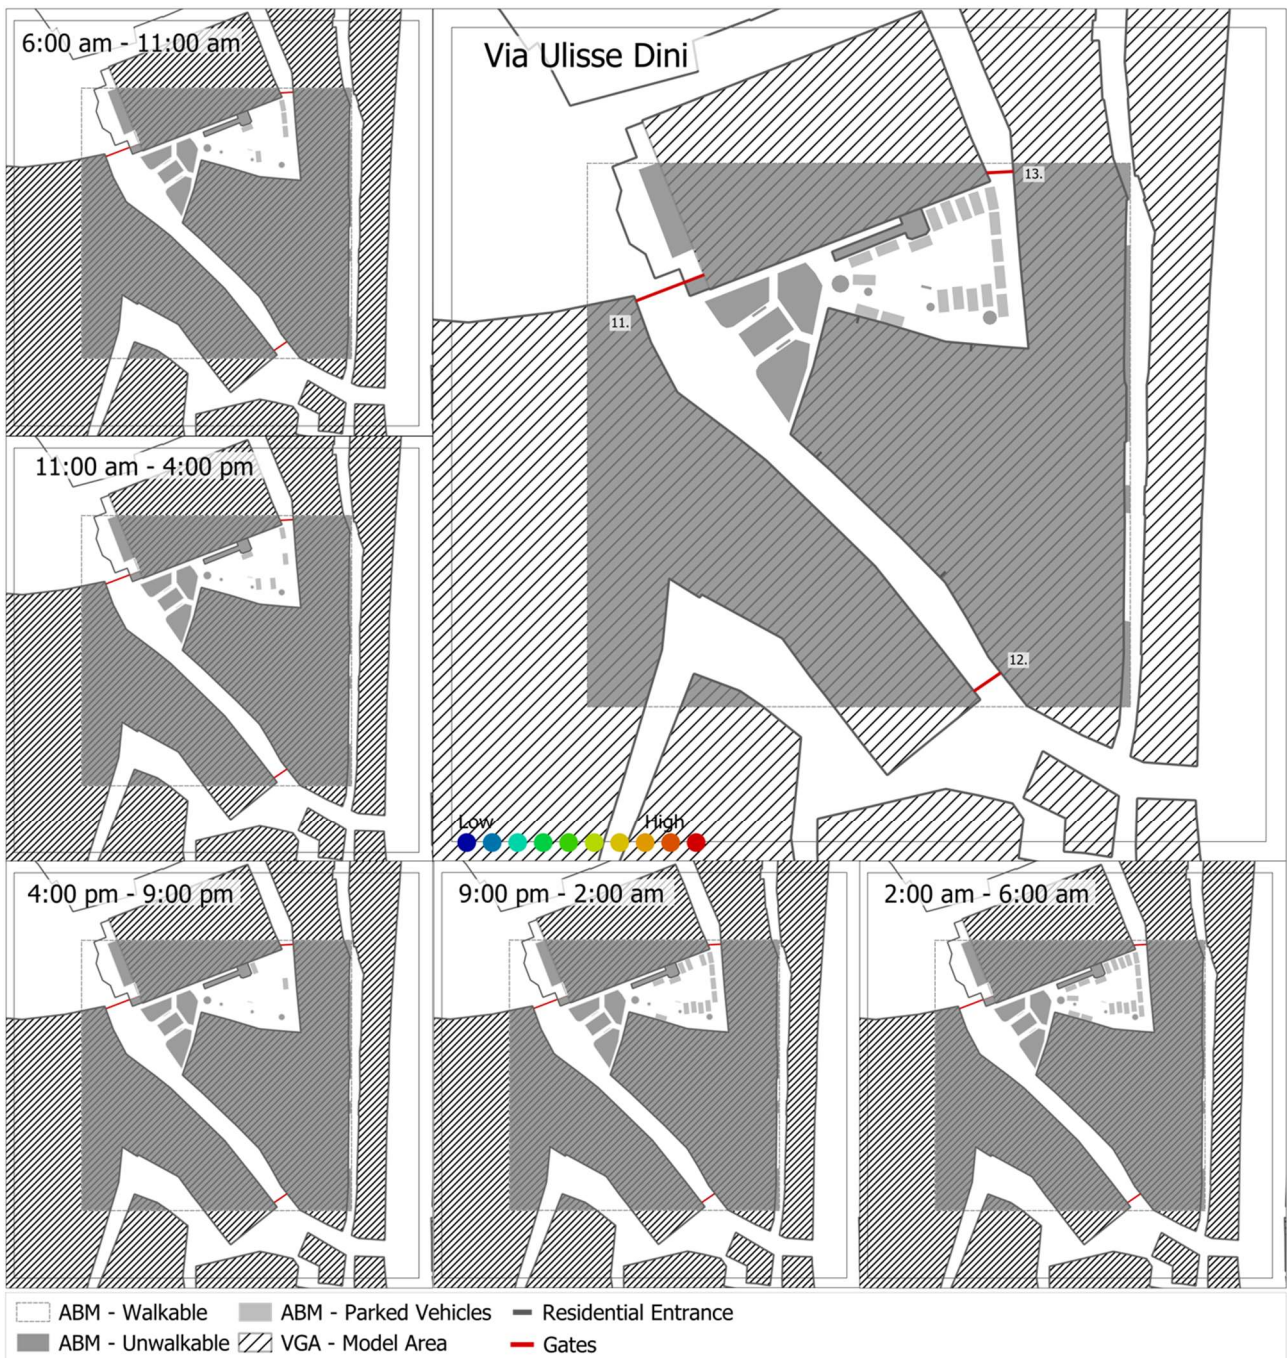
6:00 am - 11:00 am

Via Ulisse Dini

13.

11.

12.

11:00 am - 4:00 pm

Low

High

4:00 pm - 9:00 pm

9:00 pm - 2:00 am

2:00 am - 6:00 am

ABM - Walkable
ABM - Parked Vehicles
Residential Entrance
ABM - Unwalkable
VGA - Model Area
Gates